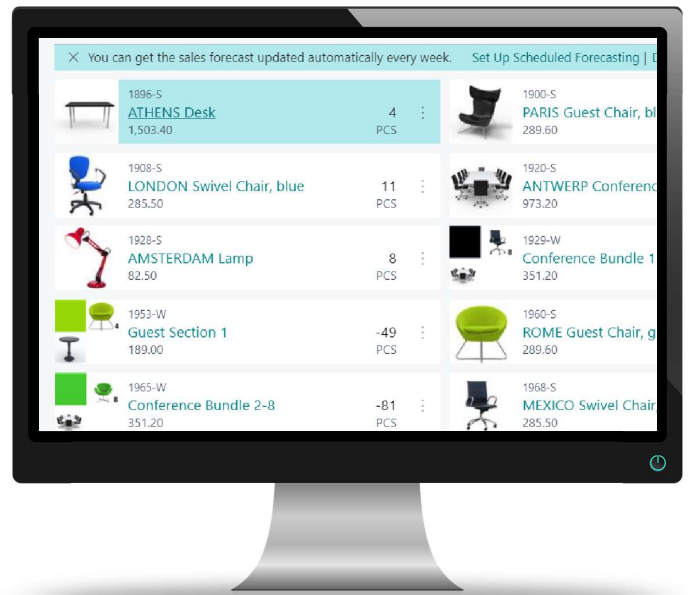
× You can get the sales forecast updated automatically every week. Set Up Scheduled Forecasting | D

1896-S
ATHENS Desk
1,503.40
4
PCS

1900-S
PARIS Guest Chair, bl
289.60

1908-S
LONDON Swivel Chair, blue
285.50
11
PCS

1920-S
ANTWERP Conferenc
973.20

1928-S
AMSTERDAM Lamp
82.50
8
PCS

1929-W
Conference Bundle 1
351.20

1953-W
Guest Section 1
189.00
-49
PCS

1960-S
ROME Guest Chair, g
289.60

1965-W
Conference Bundle 2-8
351.20
-81
PCS

1968-S
MEXICO Swivel Chair
285.50